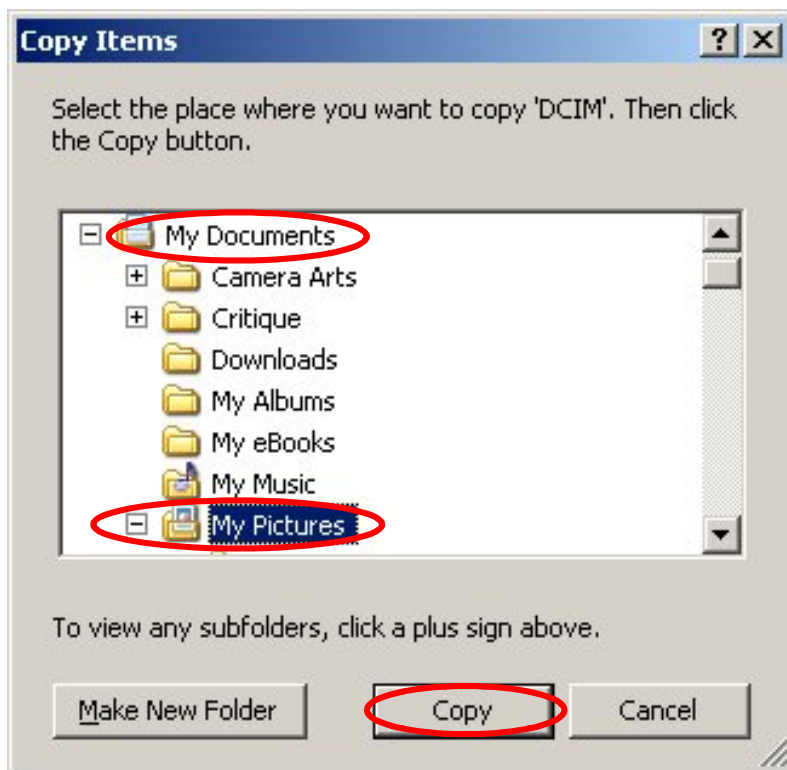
Copy Items

Select the place where you want to copy 'DCIM'. Then click the Copy button.

My Documents
Camera Arts
Critique
Downloads
My Albums
My eBooks
My Music
My Pictures

To view any subfolders, click a plus sign above.

Make New Folder
Copy
Cancel